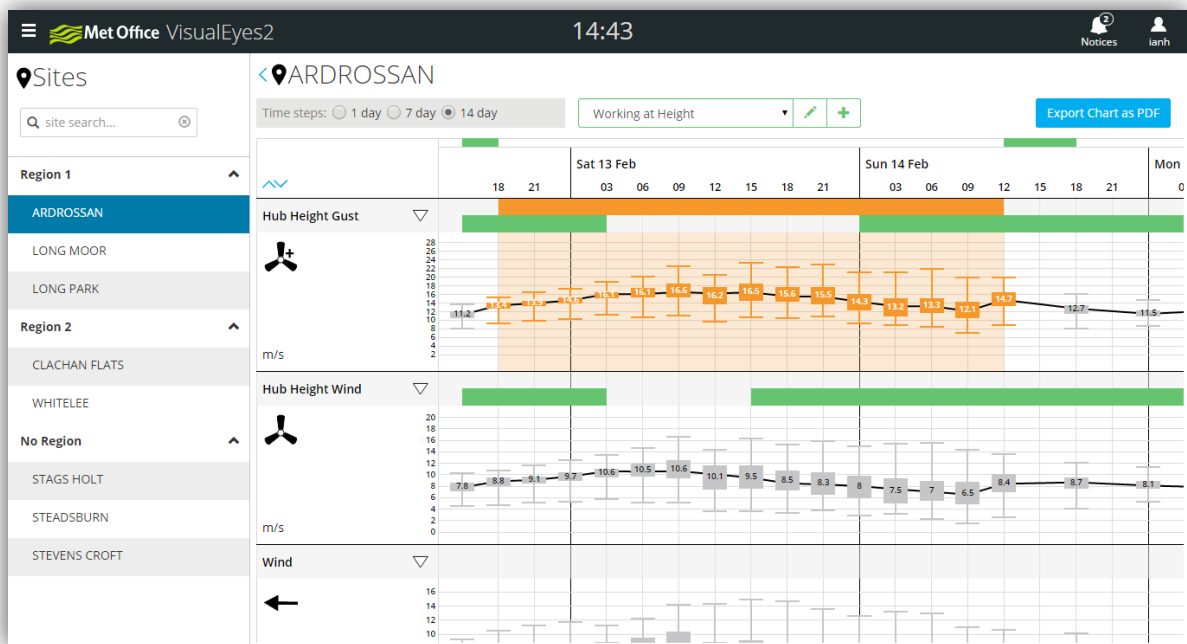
Met Office VisualEyes2

14:43

2 Notices

ianh

Sites

site search...

Region 1

ARDROSSAN

LONG MOOR

LONG PARK

Region 2

CLACHAN FLATS

WHITELEE

No Region

STAGS HOLT

STEADSBURN

STEVENS CROFT

ARDROSSAN

Time steps: 1 day 7 day 14 day

Working at Height

Export Chart as PDF

Sat 13 Feb

Sun 14 Feb

Mon

18 21 03 06 09 12 15 18 21 03 06 09 12 15 18 21 0

Hub Height Gust

28 26 24 22 20 18 16 14 12 10 8 6 4 2

m/s

11.2 13.4 13.9 14.6 16.1 16.1 16.6 16.2 16.5 15.6 15.5 14.3 13.2 13.3 12.1 14.7 12.7 11.5

Hub Height Wind

20 18 16 14 12 10 8 6 4 2 0

m/s

7.8 8.8 9.1 9.7 10.6 10.5 10.6 10.1 9.5 8.5 8.3 8 7.5 7 6.5 8.4 8.7 8.1

Wind

16 14 12 10